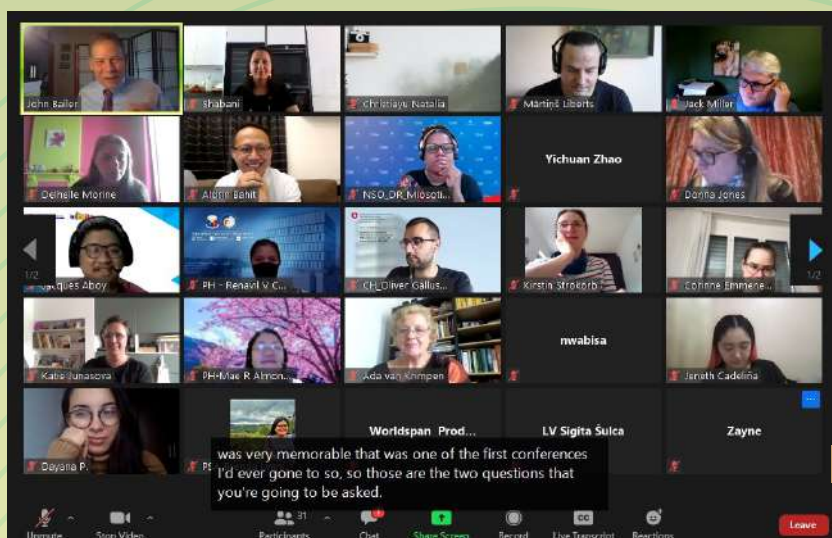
John Bailer
Shabani
Christiayu Natalia
Mārtiņš Liberts
Jack Miller
Delhelle Morine
Aldrin Bahit
NSO_DR_Miosotis
Yichuan Zhao
Donna Jones
Jacques Aboy
PH - Renavil V C...
CH_Oliver Gallus...
Kirstin Strokorb
Corinne Emmene...
1/2
1/2
Kaba Junasova
PH-Mae R Almon...
Ada van Krimpen
nwabisa
Janeth Cadeliña
Dayana P.
Worldspan_Prod...
LV Sigita Šulca
Zayne
was very memorable that was one of the first conferences I'd ever gone to so, so those are the two questions that you're going to be asked.
Unmute
Stop Video
31
Participants
Chat
Share Screen
Record
Live Transcript
Reactions
Leave